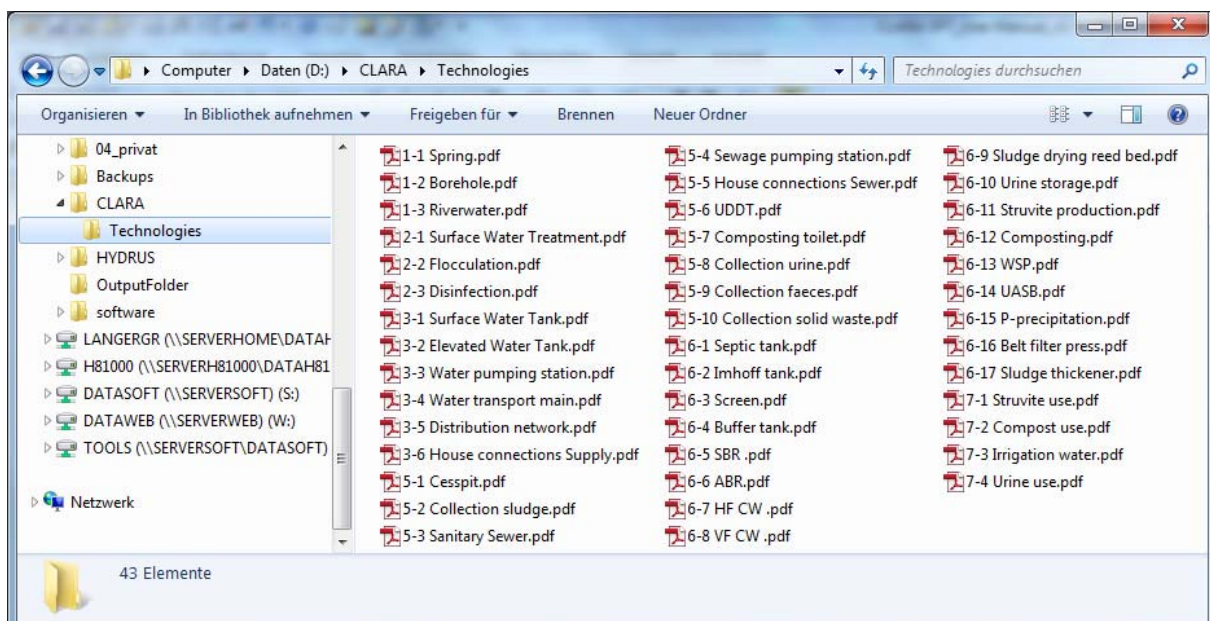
Computer ▸ Daten (D:) ▸ CLARA ▸ Technologies

Technologies durchsuchen

Organisieren ▾ In Bibliothek aufnehmen ▾ Freigeben für ▾ Brennen Neuer Ordner

04_privat
Backups
CLARA
Technologies
HYDRUS
OutputFolder
software
LANGERGR (\\SERVERHOME\DATAH
H81000 (\\SERVERH81000\DATAH81
DATASOFT (\\SERVERSOFT) (S:)
DATAWEB (\\SERVERWEB) (W:)
TOOLS (\\SERVERSOFT\DATASOFT)
Netzwerk

1-1 Spring.pdf
1-2 Borehole.pdf
1-3 Riverwater.pdf
2-1 Surface Water Treatment.pdf
2-2 Flocculation.pdf
2-3 Disinfection.pdf
3-1 Surface Water Tank.pdf
3-2 Elevated Water Tank.pdf
3-3 Water pumping station.pdf
3-4 Water transport main.pdf
3-5 Distribution network.pdf
3-6 House connections Supply.pdf
5-1 Cesspit.pdf
5-2 Collection sludge.pdf
5-3 Sanitary Sewer.pdf

5-4 Sewage pumping station.pdf
5-5 House connections Sewer.pdf
5-6 UDDT.pdf
5-7 Composting toilet.pdf
5-8 Collection urine.pdf
5-9 Collection faeces.pdf
5-10 Collection solid waste.pdf
6-1 Septic tank.pdf
6-2 Imhoff tank.pdf
6-3 Screen.pdf
6-4 Buffer tank.pdf
6-5 SBR .pdf
6-6 ABR.pdf
6-7 HF CW .pdf
6-8 VF CW .pdf

6-9 Sludge drying reed bed.pdf
6-10 Urine storage.pdf
6-11 Struvite production.pdf
6-12 Composting.pdf
6-13 WSP.pdf
6-14 UASB.pdf
6-15 P-precipitation.pdf
6-16 Belt filter press.pdf
6-17 Sludge thickener.pdf
7-1 Struvite use.pdf
7-2 Compost use.pdf
7-3 Irrigation water.pdf
7-4 Urine use.pdf

43 Elemente